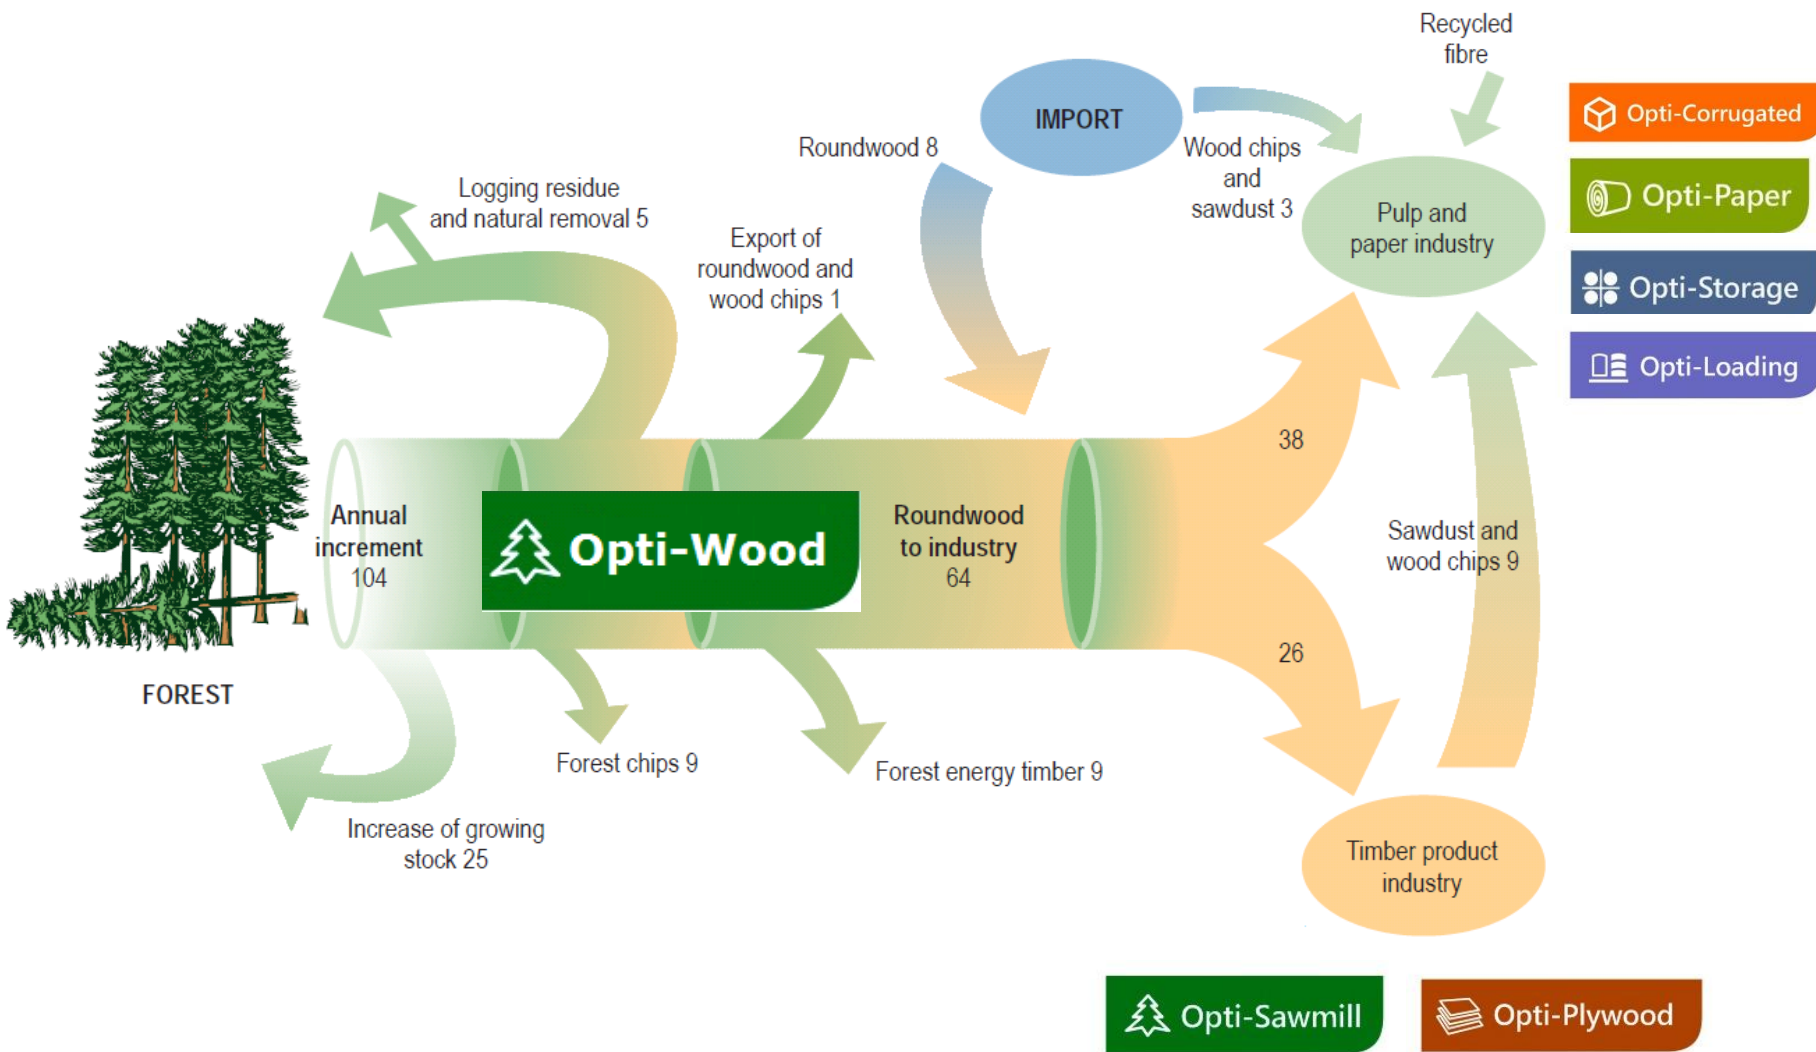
Recycled fibre

IMPORT

Roundwood 8

Wood chips and sawdust 3

Pulp and paper industry

Opti-Corrugated

Opti-Paper

Opti-Storage

Opti-Loading

Logging residue and natural removal 5

Export of roundwood and wood chips 1

Annual increment 104

Opti-Wood

Roundwood to industry 64

38

Sawdust and wood chips 9

26

FOREST

Forest chips 9

Forest energy timber 9

Increase of growing stock 25

Timber product industry

Opti-Sawmill

Opti-Plywood